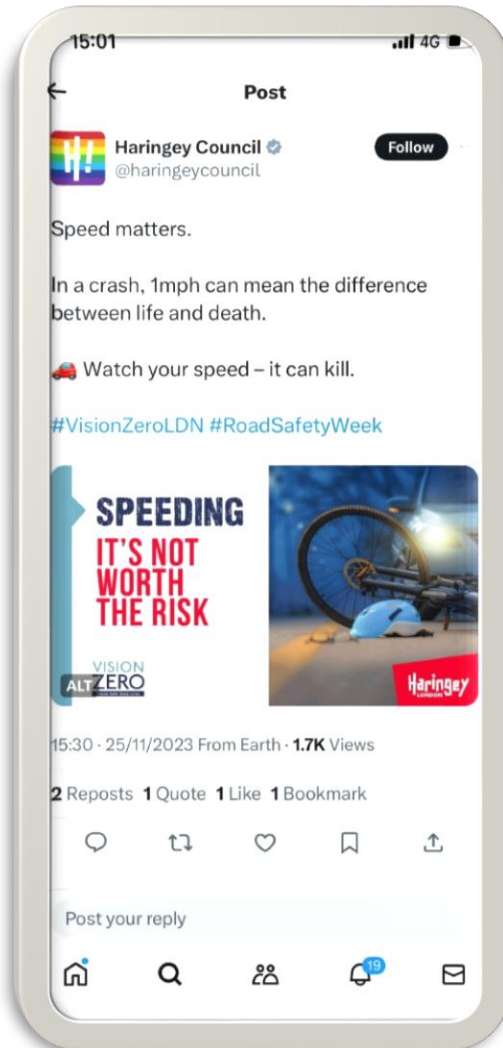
15:01

4G

Post

Haringey Council
@haringeycouncil

Follow

Speed matters.

In a crash, 1mph can mean the difference between life and death.

🚗 Watch your speed – it can kill.

#VisionZeroLDN #RoadSafetyWeek

SPEEDING
IT'S NOT WORTH THE RISK

VISION ZERO

Haringey

15:30 · 25/11/2023 From Earth · 1.7K Views

2 Reposts 1 Quote 1 Like 1 Bookmark

Post your reply

19